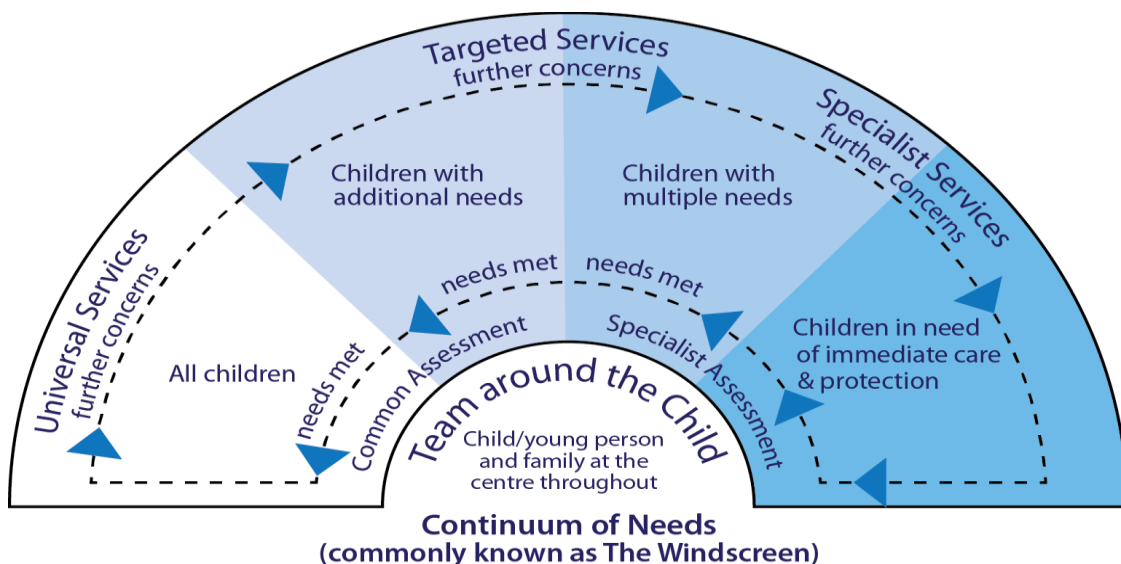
Targeted Services
further concerns

Specialist Services
further concerns

Universal Services
further concerns

Children with additional needs

Children with multiple needs

All children

needs met

needs met

needs met

Common Assessment

Specialist Assessment

Children in need of immediate care & protection

Team around the Child

Child/young person and family at the centre throughout

Continuum of Needs
(commonly known as The Windscreen)